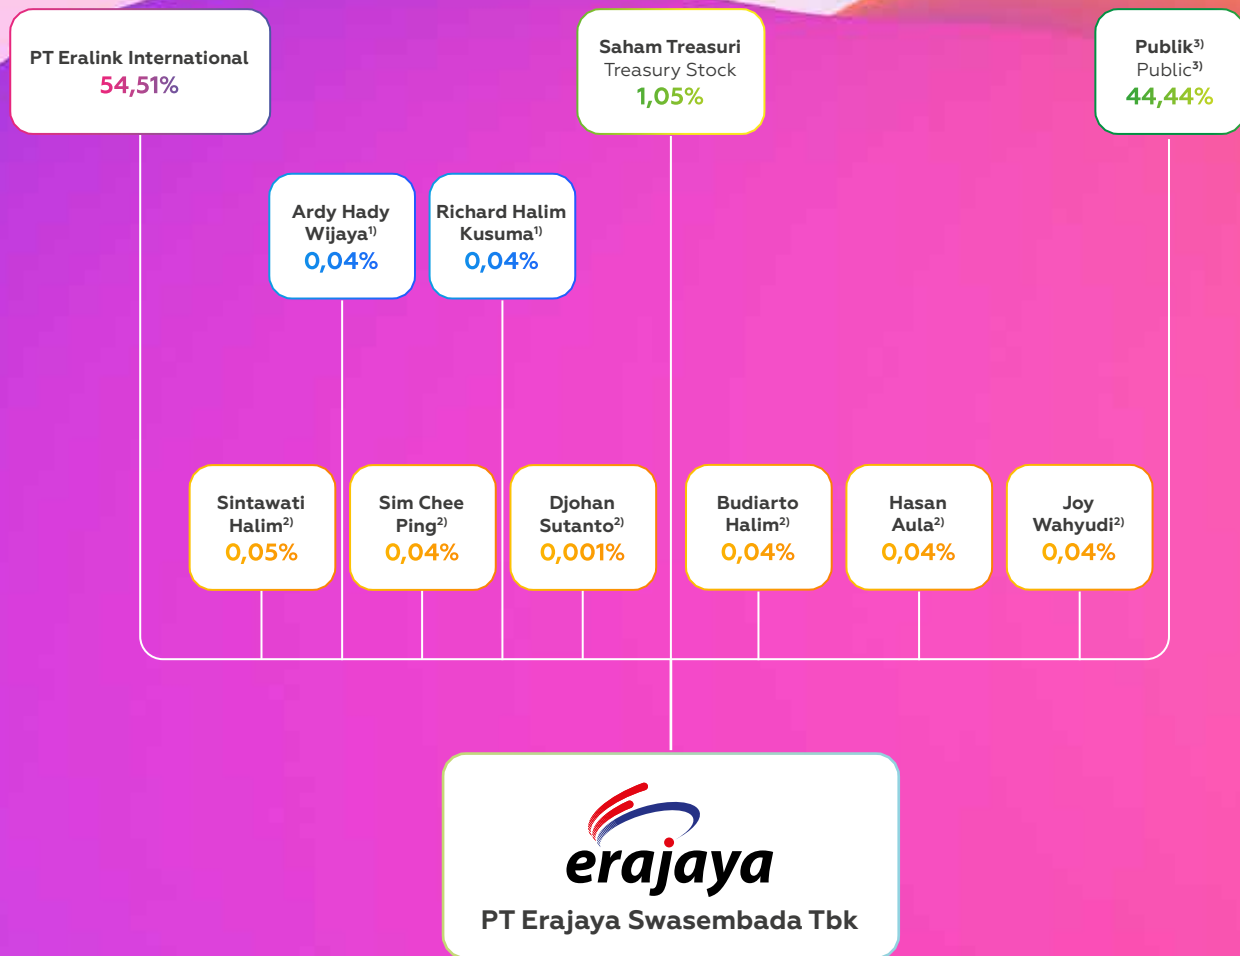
PT Eralink International
54,51%

Saham Treasuri
Treasury Stock
1,05%

Publik$^{3)}$
Public$^{3)}$
44,44%

Ardy Hady Wijaya$^{1)}$
0,04%

Richard Halim Kusuma$^{1)}$
0,04%

Sintawati Halim$^{2)}$
0,05%

Sim Chee Ping$^{2)}$
0,04%

Djohan Sutanto$^{2)}$
0,001%

Budiarto Halim$^{2)}$
0,04%

Hasan Aula$^{2)}$
0,04%

Joy Wahyudi$^{2)}$
0,04%

erajaya
PT Erajaya Swasembada Tbk